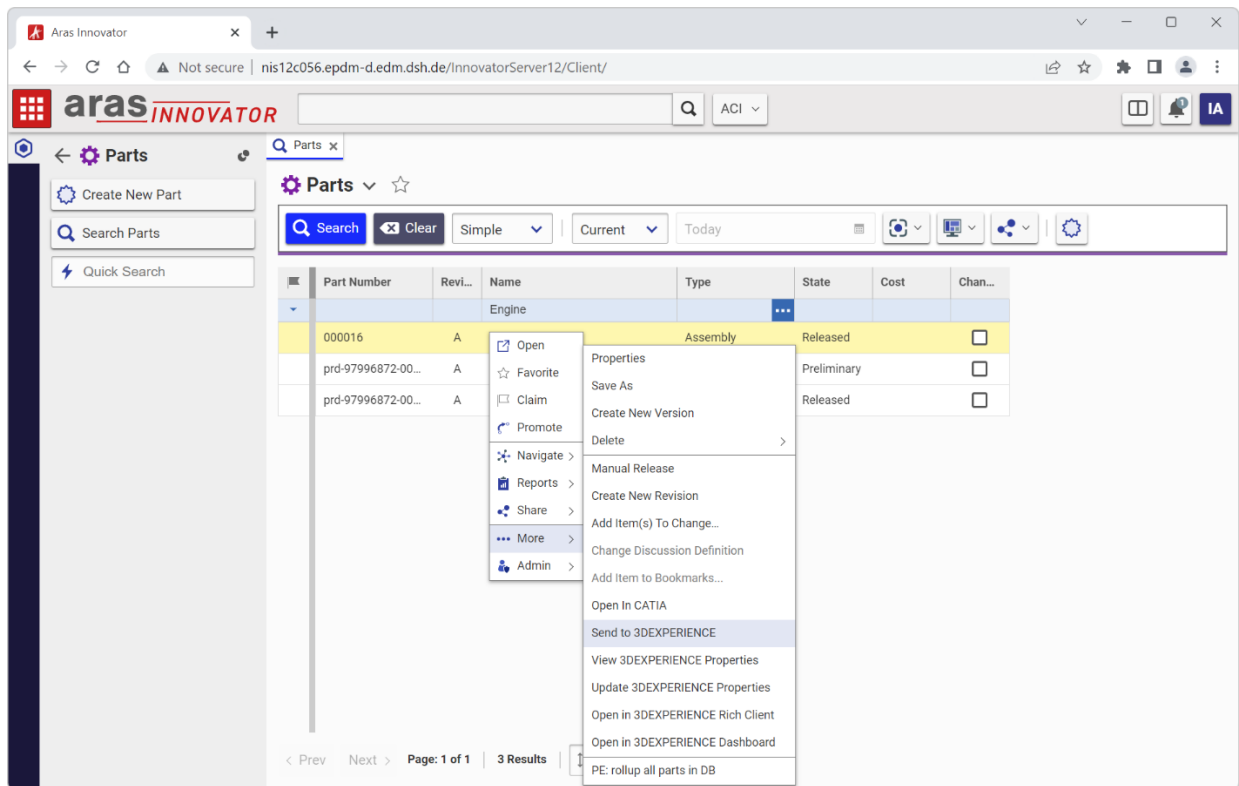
Aras Innovator ×
+

Not secure | nis12c056.epdm-d.edm.dsh.de/InnovatorServer12/Client/

aras INNOVATOR

ACI

IA

Parts

Parts ×

Create New Part

Search Parts

Quick Search

Parts

Search

Clear

Simple

Current

Today

| | Part Number | Revi... | Name | Type | State | Cost | Chan... |
|---|---|---|---|---|---|---|---|
| | | | Engine | | | | |
| | 000016 | A | | Assembly | Released | | |
| | prd-97996872-00... | A | | | Preliminary | | |
| | prd-97996872-00... | A | | | Released | | |

Open
Favorite
Claim
Promote
Navigate
Reports
Share
More
Admin

Properties
Save As
Create New Version
Delete
Manual Release
Create New Revision
Add Item(s) To Change...
Change Discussion Definition
Add Item to Bookmarks...
Open In CATIA
Send to 3DEXPERIENCE
View 3DEXPERIENCE Properties
Update 3DEXPERIENCE Properties
Open in 3DEXPERIENCE Rich Client
Open in 3DEXPERIENCE Dashboard
PE: rollup all parts in DB

Prev
Next
Page: 1 of 1
3 Results